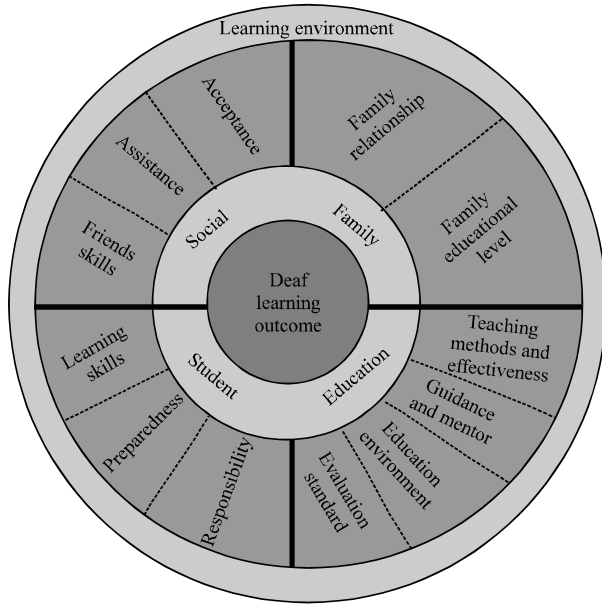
Learning environment

Acceptance

Assistance

Friends skills

Family relationship

Family educational level

Social

Family

Deaf learning outcome

Student

Education

Learning skills

Preparedness

Responsibility

Teaching methods and effectiveness

Guidance and mentor

Education environment

Evaluation standard